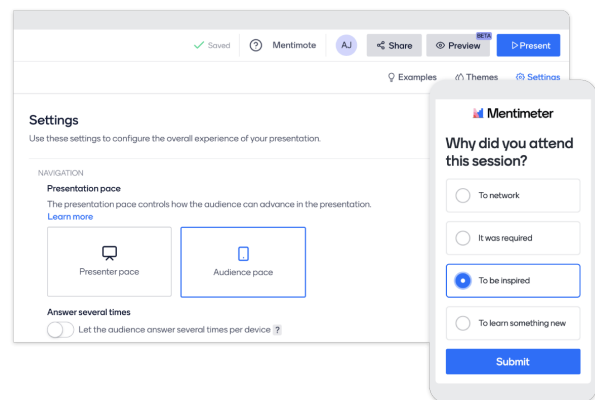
Saved ? Mentimote AJ Share Preview BETA Present

Examples Themes Settings

Settings

Use these settings to configure the overall experience of your presentation.

NAVIGATION

Presentation pace

The presentation pace controls how the audience can advance in the presentation.

Learn more

Presenter pace

Audience pace

Answer several times

Let the audience answer several times per device ?

Mentimeter

Why did you attend this session?

To network

It was required

To be inspired

To learn something new

Submit